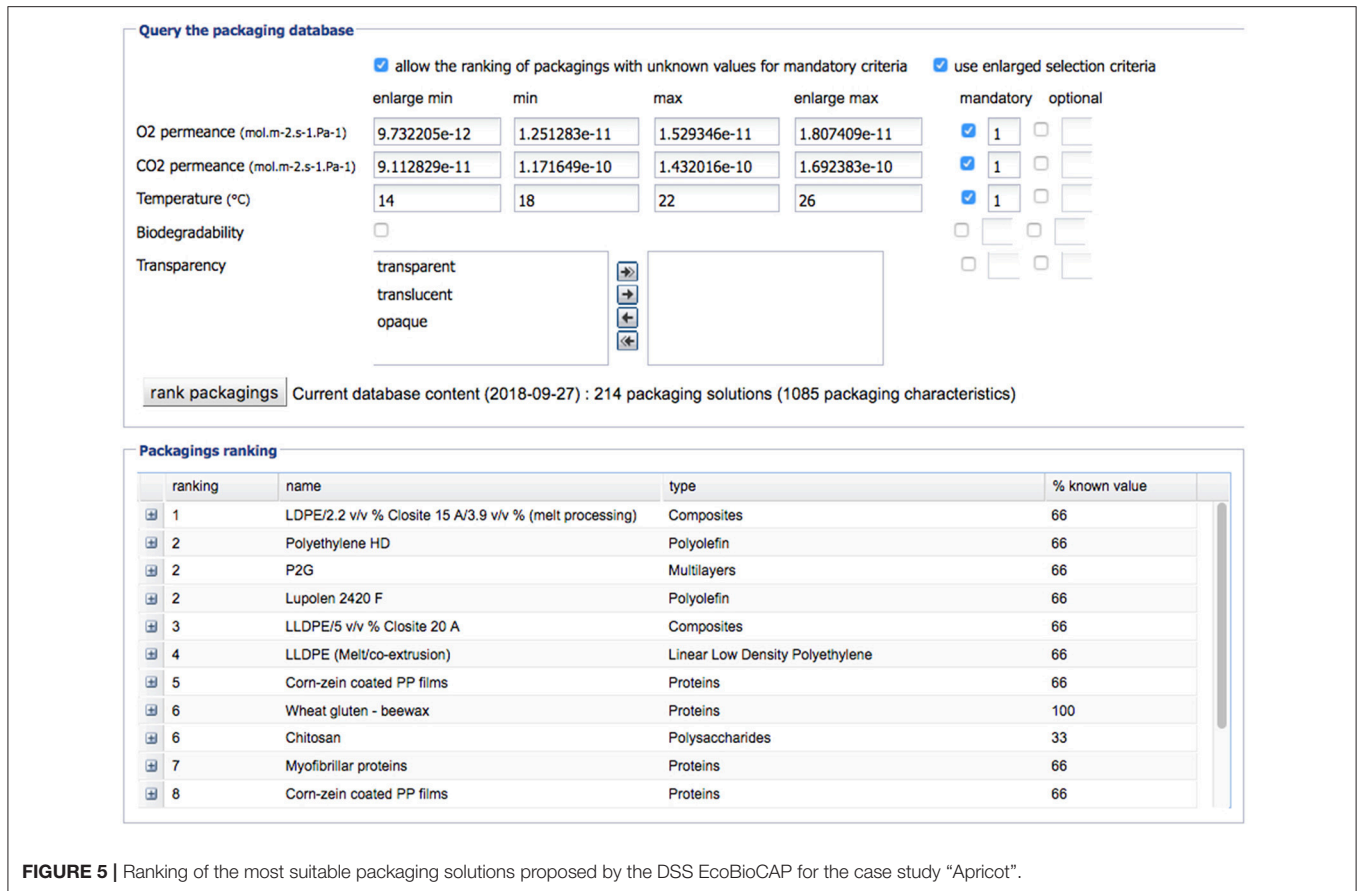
Query the packaging database

allow the ranking of packagings with unknown values for mandatory criteria
use enlarged selection criteria

| | enlarge min | min | max | enlarge max | mandatory | optional |
|---|---|---|---|---|---|---|
| O2 permeance (mol.m-2.s-1.Pa-1) | 9.732205e-12 | 1.251283e-11 | 1.529346e-11 | 1.807409e-11 | 1 | |
| CO2 permeance (mol.m-2.s-1.Pa-1) | 9.112829e-11 | 1.171649e-10 | 1.432016e-10 | 1.692383e-10 | 1 | |
| Temperature (°C) | 14 | 18 | 22 | 26 | 1 | |
| Biodegradability | | | | | | |
| Transparency | transparent translucent opaque | | | | | |

rank packagings Current database content (2018-09-27) : 214 packaging solutions (1085 packaging characteristics)

Packagings ranking

| ranking | name | type | % known value |
|---|---|---|---|
| 1 | LDPE/2.2 v/v % Closite 15 A/3.9 v/v % (melt processing) | Composites | 66 |
| 2 | Polyethylene HD | Polyolefin | 66 |
| 2 | P2G | Multilayers | 66 |
| 2 | Lupolen 2420 F | Polyolefin | 66 |
| 3 | LLDPE/5 v/v % Closite 20 A | Composites | 66 |
| 4 | LLDPE (Melt/co-extrusion) | Linear Low Density Polyethylene | 66 |
| 5 | Corn-zein coated PP films | Proteins | 66 |
| 6 | Wheat gluten - beewax | Proteins | 100 |
| 6 | Chitosan | Polysaccharides | 33 |
| 7 | Myofibrillar proteins | Proteins | 66 |
| 8 | Corn-zein coated PP films | Proteins | 66 |

FIGURE 5 | Ranking of the most suitable packaging solutions proposed by the DSS EcoBioCAP for the case study "Apricot".